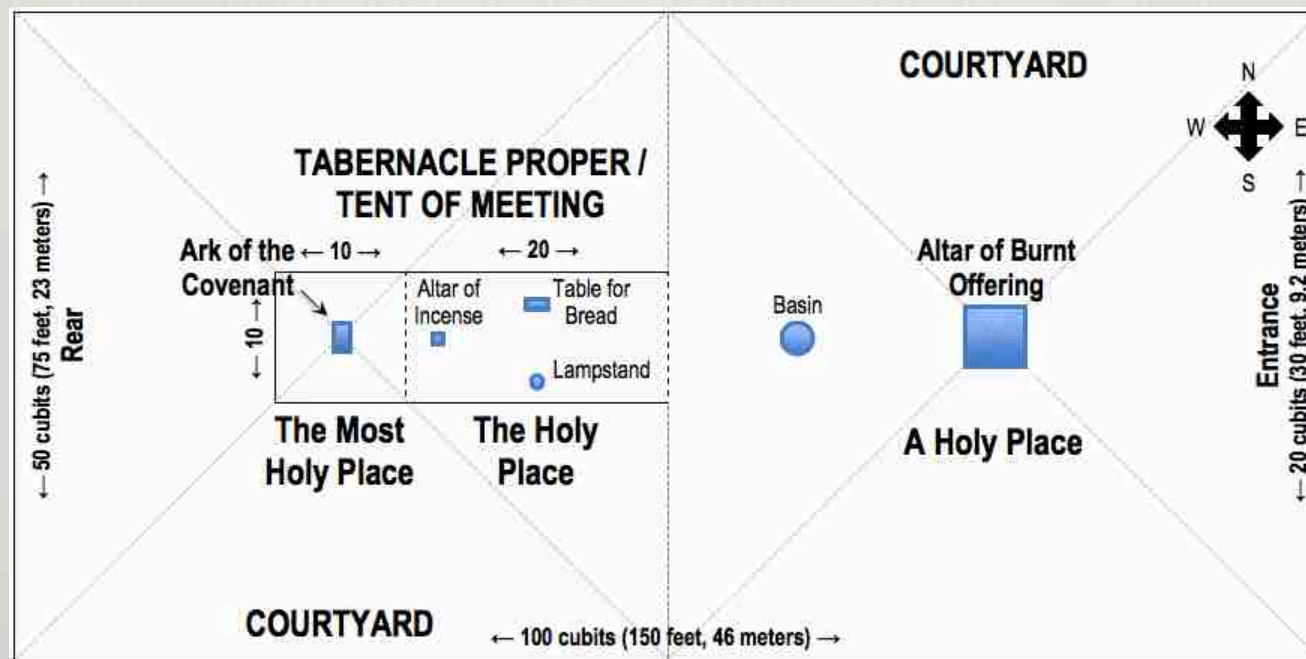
COURTYARD

N
W E
S

TABERNACLE PROPER / TENT OF MEETING

← 50 cubits (75 feet, 23 meters) →
Rear

Ark of the Covenant ← 10 →
← 10 →

← 20 →
Altar of Incense
Table for Bread
Lampstand

Basin

Altar of Burnt Offering

Entrance
← 20 cubits (30 feet, 9.2 meters) →

The Most Holy Place
The Holy Place

A Holy Place

COURTYARD
← 100 cubits (150 feet, 46 meters) →